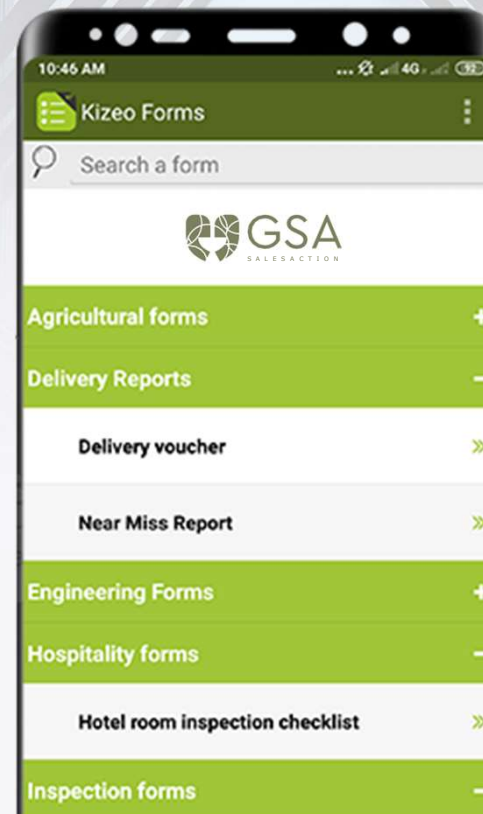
10:46 AM

4G 92

Kizeo Forms

Search a form

GSA
SALESACTION

Agricultural forms +

Delivery Reports –

Delivery voucher »

Near Miss Report »

Engineering Forms +

Hospitality forms –

Hotel room inspection checklist »

Inspection forms –